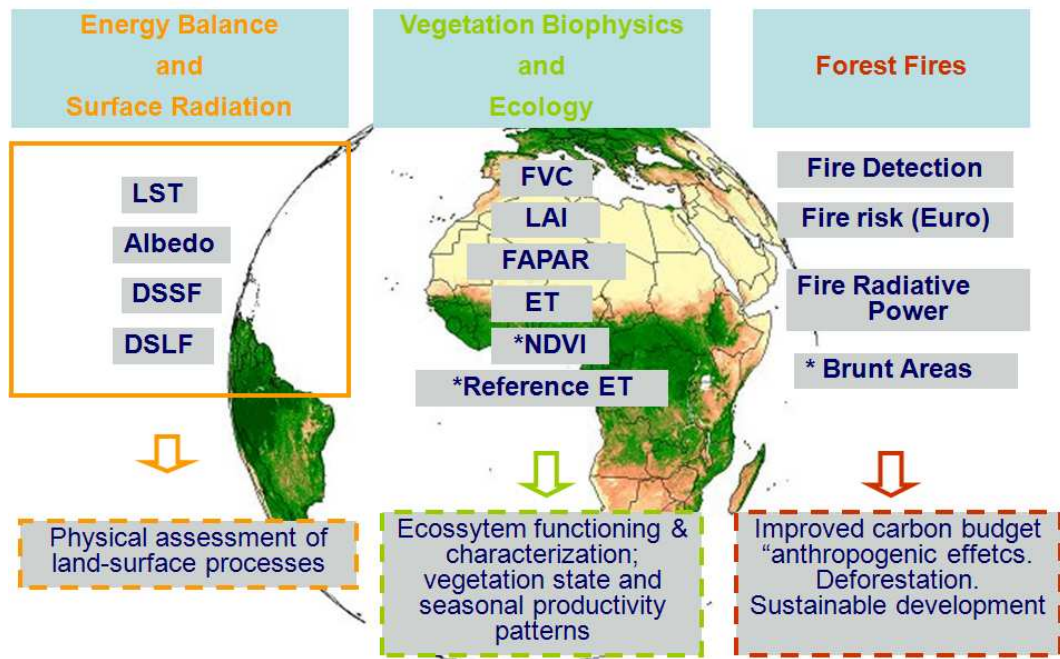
Energy Balance and Surface Radiation

Vegetation Biophysics and Ecology

Forest Fires

LST

Albedo

DSSF

DSLF

FVC

LAI

FAPAR

ET

*NDVI

*Reference ET

Fire Detection

Fire risk (Euro)

Fire Radiative Power

* Brunt Areas

Physical assessment of land-surface processes

Ecossytem functioning & characterization; vegetation state and seasonal productivity patterns

Improved carbon budget “anthropogenic effetcs. Deforestation. Sustainable development